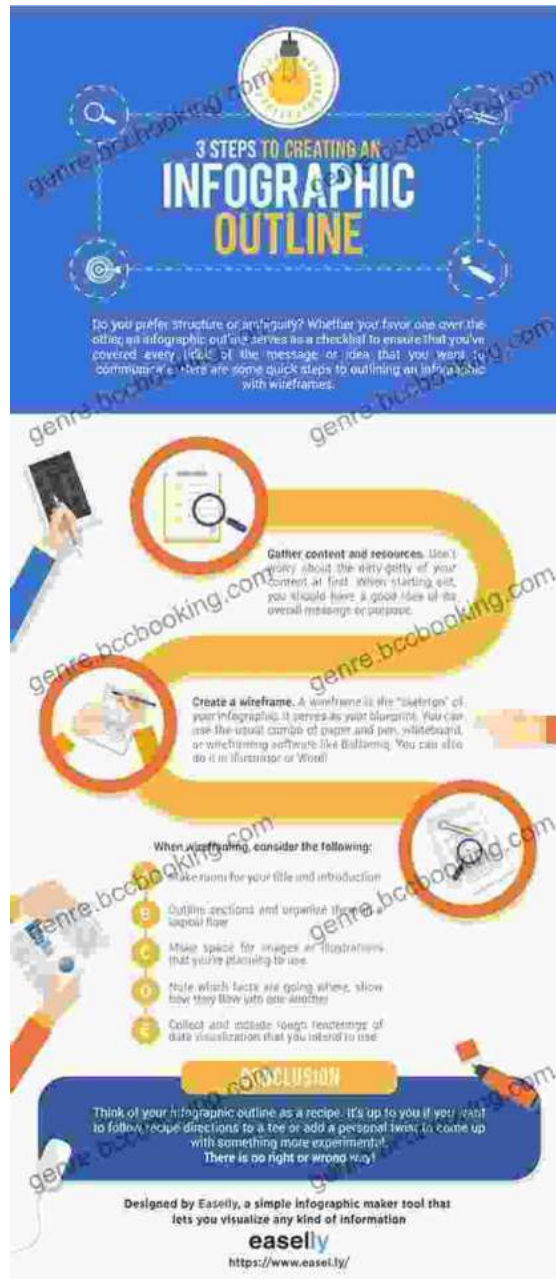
genre.bccbooking.com

3 STEPS TO CREATING AN INFOGRAPHIC OUTLINE

Do you prefer structure or ambiguity? Whether you favor one over the other, an infographic outline serves as a checklist to ensure that you've covered every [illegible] of the message or idea that you want to communicate. Here are some quick steps to outlining an infographic with wireframes.

Gather content and resources. Don't worry about the nitty-gritty of your content at first. When starting out, you should have a good idea of its overall message or purpose.

Create a wireframe. A wireframe is the "skeleton" of your infographic. It serves as your blueprint. You can use the usual combo of paper and pen, whiteboard, or wireframing software like Balsamiq. You can also do it in Illustrator or Word!

When wireframing, consider the following:

A Make room for your title and introduction

B Outline sections and organize them in a logical flow

C Make space for images or illustrations that you're planning to use

D Note which facts are going where, show how they flow into one another

E Collect and include rough renderings of data visualization that you intend to use

CONCLUSION

Think of your infographic outline as a recipe. It's up to you if you want to follow recipe directions to a tee or add a personal twist to come up with something more experimental. There is no right or wrong way!

Designed by Easelly, a simple infographic maker tool that lets you visualize any kind of information

easelly

https://www.easel.ly/